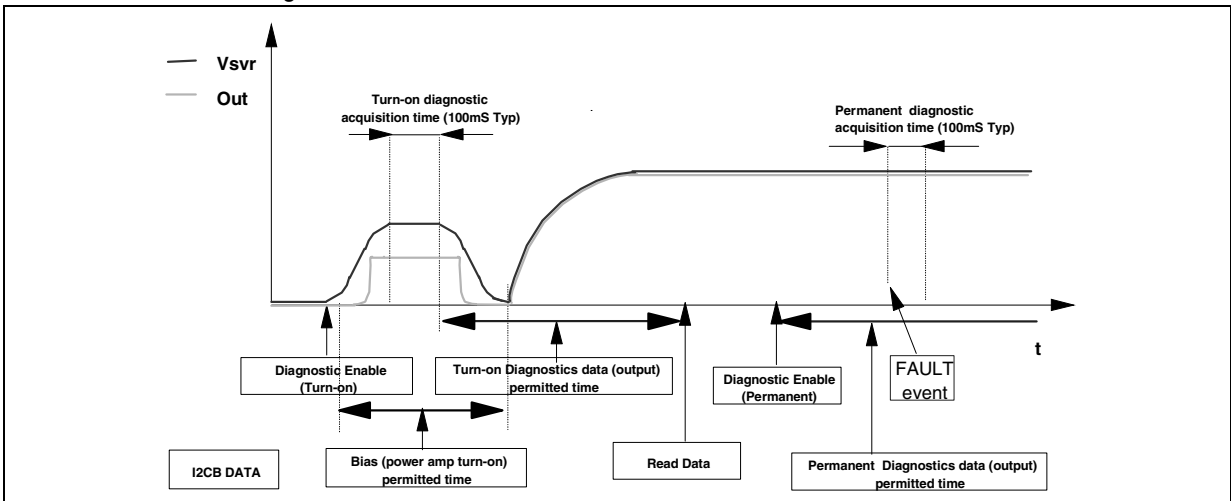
Vsvr
Out

Turn-on diagnostic acquisition time (100mS Typ)

Permanent diagnostic acquisition time (100mS Typ)

t

Diagnostic Enable (Turn-on)

Turn-on Diagnostics data (output) permitted time

Diagnostic Enable (Permanent)

FAULT event

Bias (power amp turn-on) permitted time

I2CB DATA

Read Data

Permanent Diagnostics data (output) permitted time